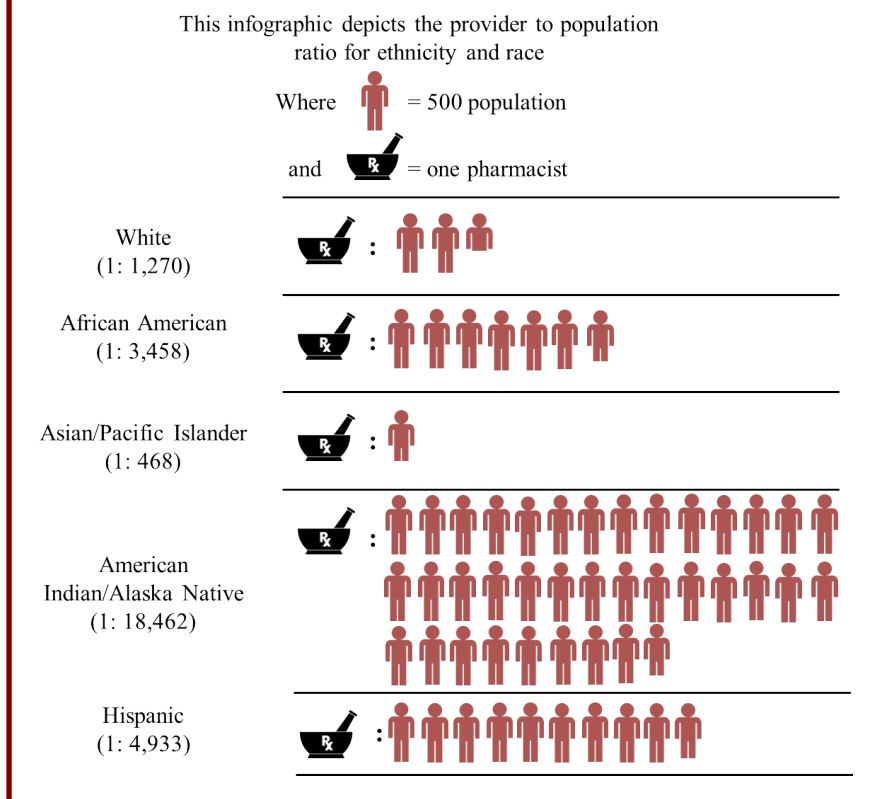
This infographic depicts the provider to population ratio for ethnicity and race

Where = 500 population

and Rx = one pharmacist

White
(1: 1,270)

Rx :

African American
(1: 3,458)

Rx :

Asian/Pacific Islander
(1: 468)

Rx :

American Indian/Alaska Native
(1: 18,462)

Rx :

Hispanic
(1: 4,933)

Rx :